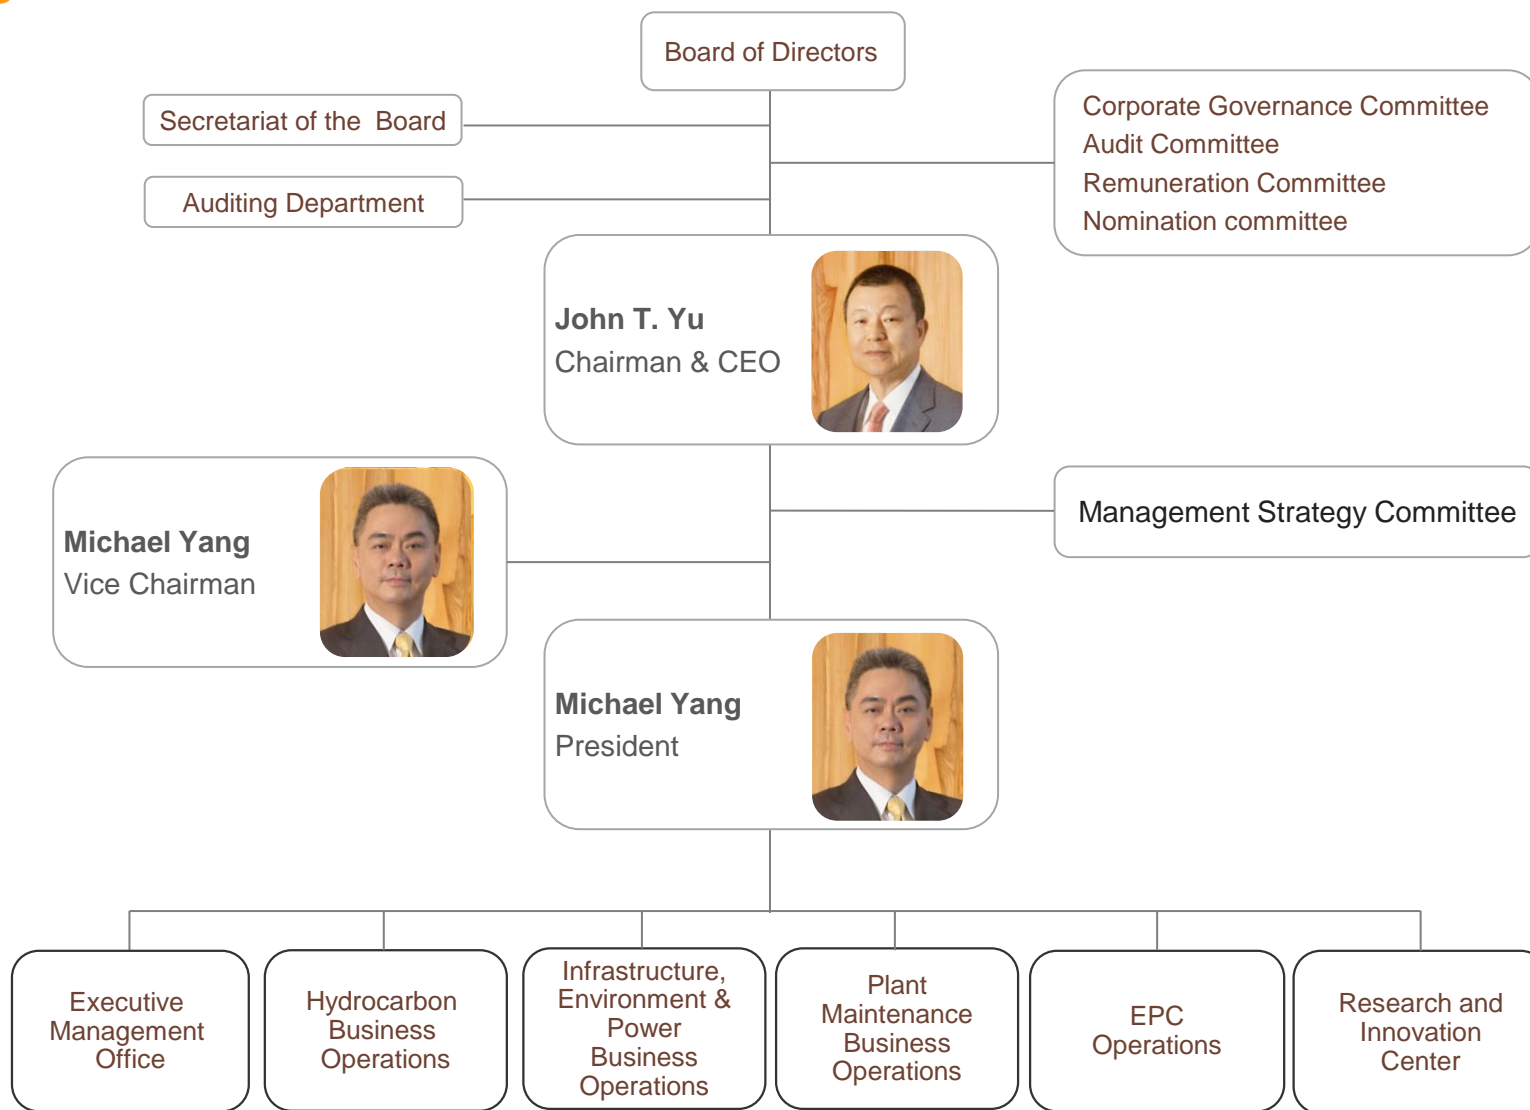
Board of Directors

Secretariat of the Board

Auditing Department

Corporate Governance Committee
Audit Committee
Remuneration Committee
Nomination committee

**John T. Yu**
Chairman & CEO

**Michael Yang**
Vice Chairman

Management Strategy Committee

**Michael Yang**
President

Executive Management Office

Hydrocarbon Business Operations

Infrastructure, Environment & Power Business Operations

Plant Maintenance Business Operations

EPC Operations

Research and Innovation Center